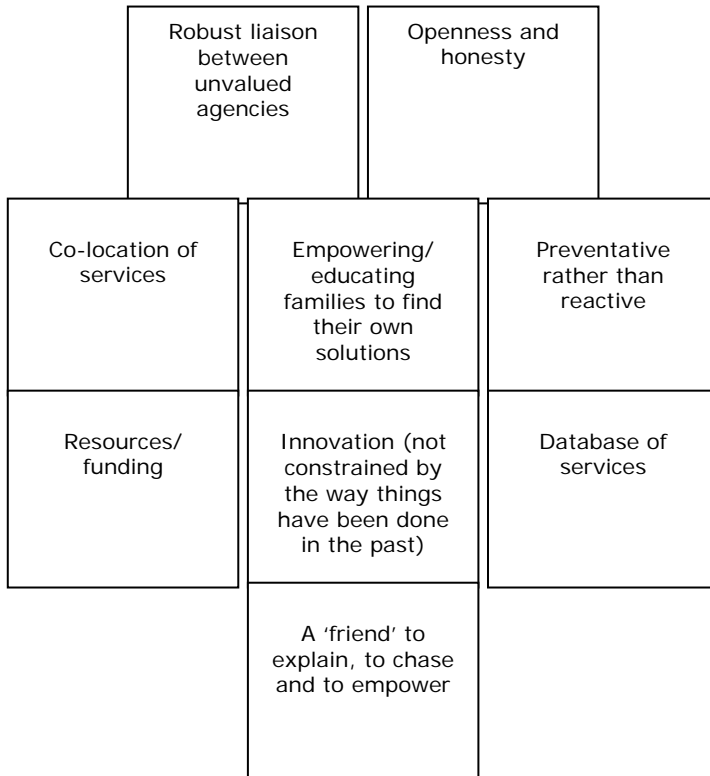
Robust liaison between unvalued agencies

Openness and honesty

Co-location of services

Empowering/ educating families to find their own solutions

Preventative rather than reactive

Resources/ funding

Innovation (not constrained by the way things have been done in the past)

Database of services

A 'friend' to explain, to chase and to empower